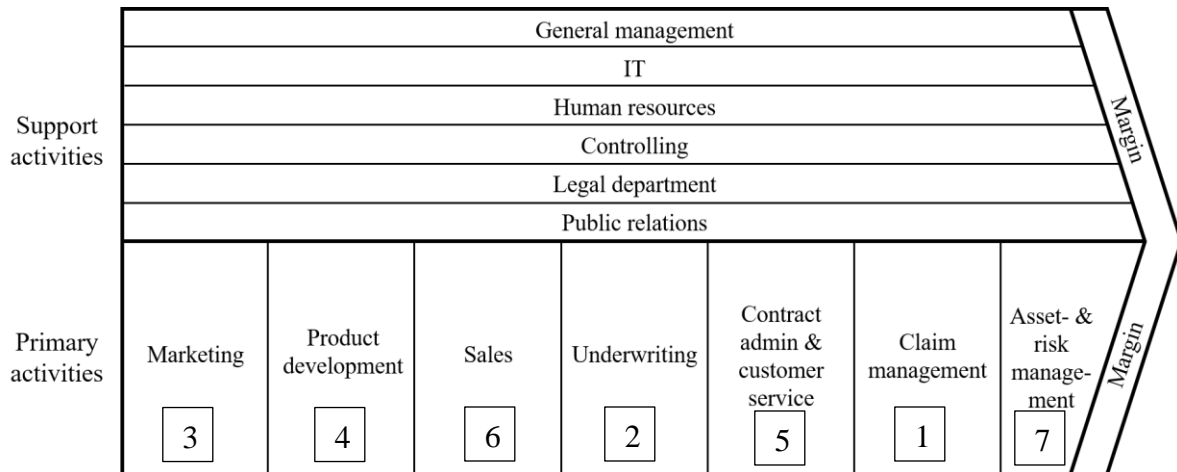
Support activities

General management

IT

Human resources

Controlling

Legal department

Public relations

Margin

Primary activities

| Marketing | Product development | Sales | Underwriting | Contract admin & customer service | Claim management | Asset- & risk management |
|---|---|---|---|---|---|---|
| 3 | 4 | 6 | 2 | 5 | 1 | 7 |

Margin